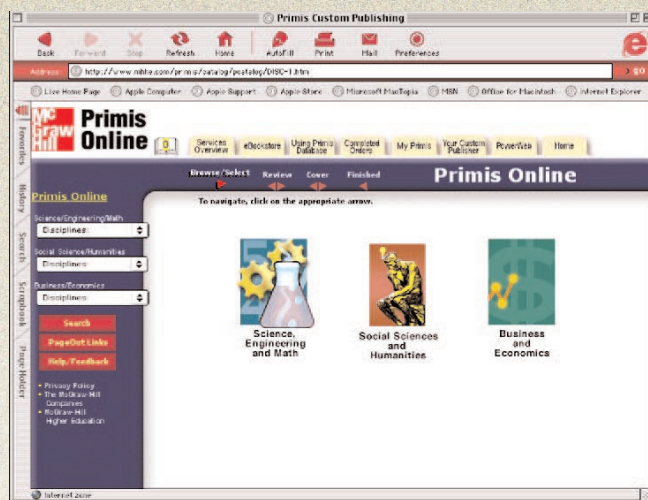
Primis Custom Publishing

Back Forward Stop Refresh Home AutoFill Print Mail Preferences

Address http://www.mhhe.com/primis/catalog/pcatalog/DISC=1.htm go

Live Home Page Apple Computer Apple Support Apple Store Microsoft MacTopia MSN Office for Macintosh Internet Explorer

Favorites History Search Scrapbook Page Holder

Mc Graw Hill Primis Online

Services Overview eBookstore Using Primis Database Completed Orders My Primis Your Custom Publisher PowerWeb Home

Browse/Select Review Cover Finished

Primis Online

To navigate, click on the appropriate arrow.

Primis Online

Science/Engineering/Math
Disciplines:

Social Science/Humanities
Disciplines:

Business/Economics
Disciplines:

Search
PageOut Links
Help/Feedback

• Privacy Policy
• The McGraw-Hill Companies
• McGraw-Hill Higher Education

Science, Engineering and Math

Social Sciences and Humanities

Business and Economics

Internet zone